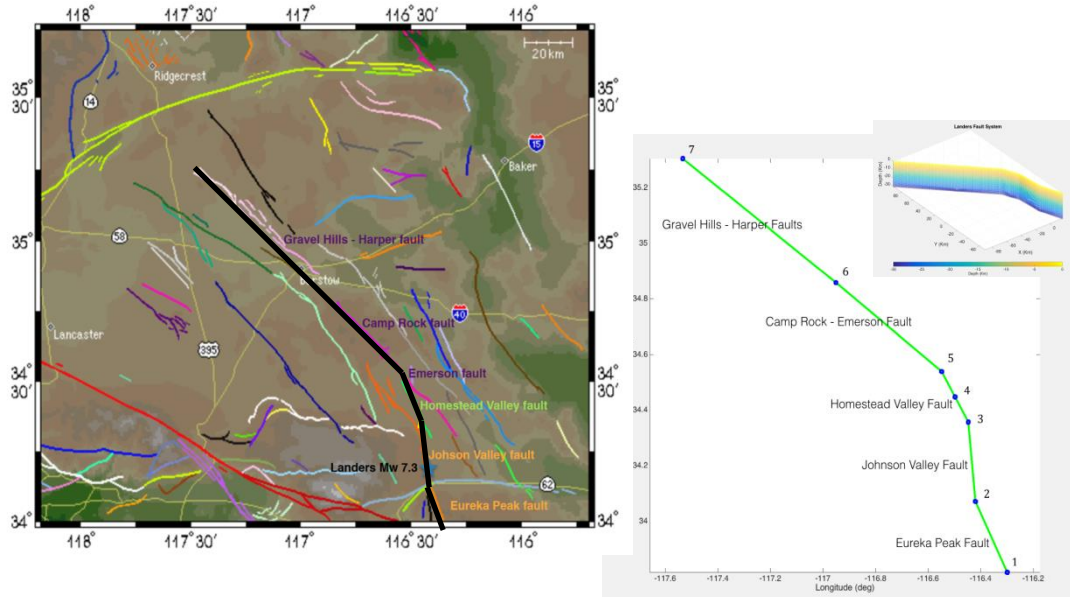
118° 117° 30′ 117° 116° 30′ 116°

20km

Ridgecrest

35° 30′

14

15

Baker

35°

58

Gravel Hills - Harper fault

Barstow

40

Camp Rock fault

Lancaster

395

34° 30′

Emerson fault

Homestead Valley fault

Johnson Valley fault

Landers Mw 7.3

62

Eureka Peak fault

34°

118° 117° 30′ 117° 116° 30′ 116°

Landers Fault System

7

Gravel Hills - Harper Faults

6

Camp Rock - Emerson Fault

5

4

Homestead Valley Fault

3

Johnson Valley Fault

2

Eureka Peak Fault

1

35.2

35

34.8

34.6

34.4

34.2

34

-117.6 -117.4 -117.2 -117 -116.8 -116.6 -116.4 -116.2

Longitude (deg)